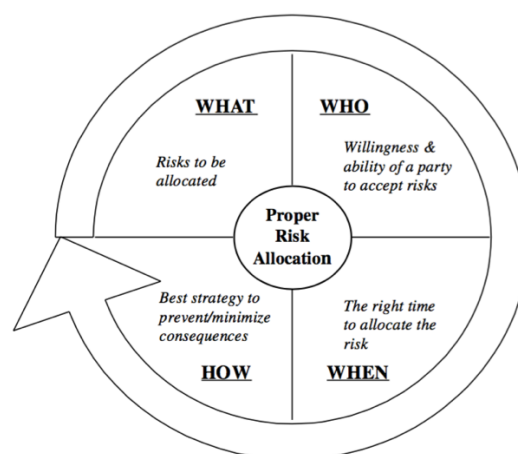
WHAT

Risks to be allocated

WHO

Willingness & ability of a party to accept risks

Proper Risk Allocation

Best strategy to prevent/minimize consequences

HOW

The right time to allocate the risk

WHEN